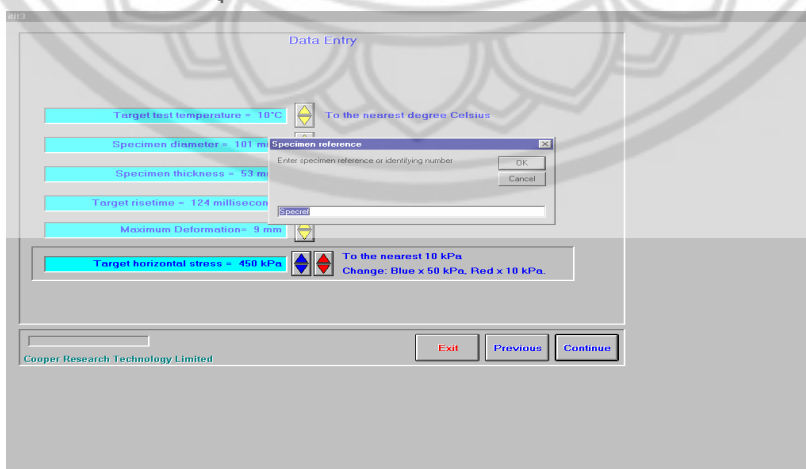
ITI3

Data Entry

Target test temperature = 10°C

To the nearest degree Celsius

Specimen diameter = 101 m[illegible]

Specimen thickness = 53 m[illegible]

Target risetime = 124 millisecon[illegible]

Maximum Deformation= 9 mm

Specimen reference

Enter specimen reference or identifying number

OK

Cancel

Specref

Target horizontal stress = 450 kPa

To the nearest 10 kPa
Change: Blue x 50 kPa, Red x 10 kPa.

Cooper Research Technology Limited

Exit

Previous

Continue